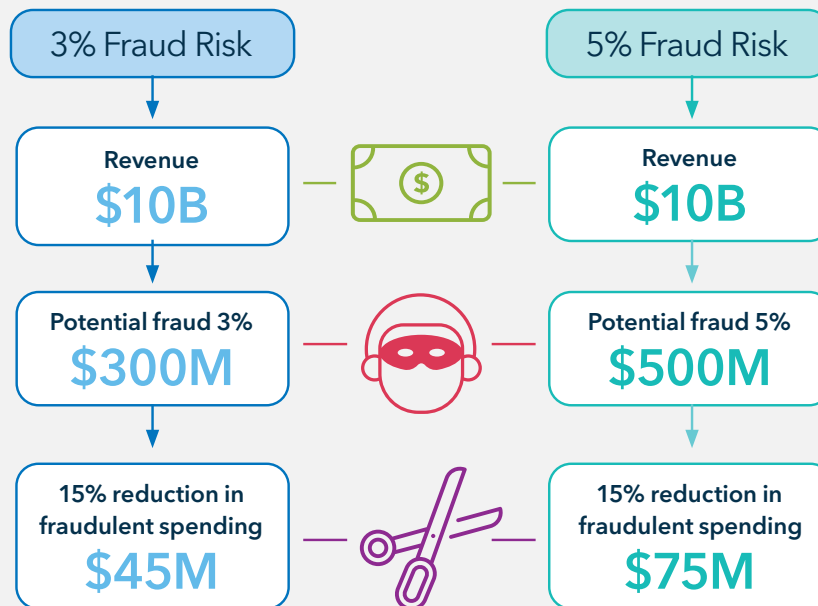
3% Fraud Risk

Revenue
\$10B

Potential fraud 3%
\$300M

15% reduction in fraudulent spending
\$45M

5% Fraud Risk

Revenue
\$10B

Potential fraud 5%
\$500M

15% reduction in fraudulent spending
\$75M

$